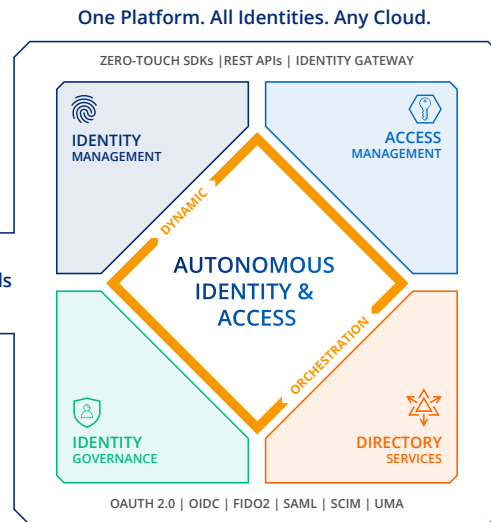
One Platform. All Identities. Any Cloud.

ZERO-TOUCH SDKs |REST APIs | IDENTITY GATEWAY

IDENTITY
MANAGEMENT

ACCESS
MANAGEMENT

DYNAMIC

AUTONOMOUS
IDENTITY &
ACCESS

ORCHESTRATION

ls

IDENTITY
GOVERNANCE

DIRECTORY
SERVICES

OAUTH 2.0 | OIDC | FIDO2 | SAML | SCIM | UMA